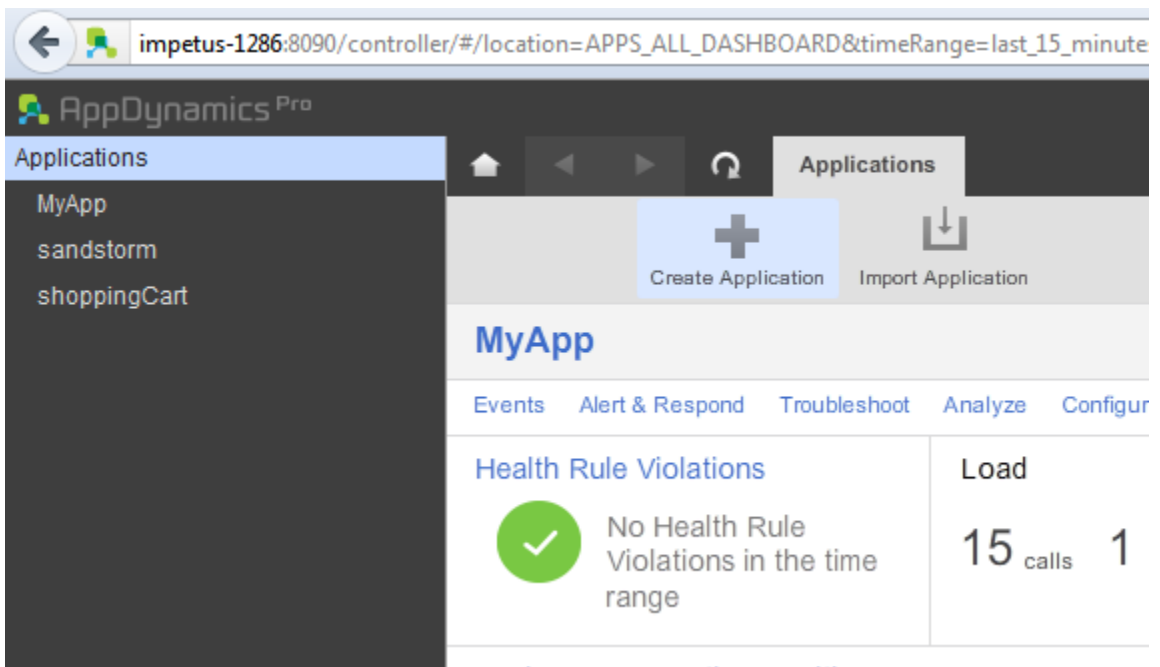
impetus-1286:8090/controller/#/location=APPS_ALL_DASHBOARD&timeRange=last_15_minute

AppDynamics Pro

Applications

MyApp

sandstorm

shoppingCart

Applications

Create Application

Import Application

MyApp

Events Alert & Respond Troubleshoot Analyze Configur

Health Rule Violations

No Health Rule Violations in the time range

Load

15 calls 1